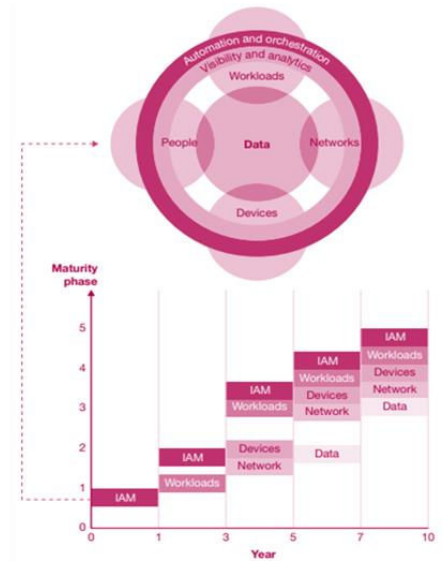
Automation and orchestration
Visibility and analytics
Workloads
People
Data
Networks
Devices

Maturity phase
5
4
3
2
1
0

IAM
Workloads
IAM
Devices
Network
IAM
Workloads
IAM
Workloads
Devices
Network
Data
IAM
Workloads
Devices
Network
Data

0
1
3
5
7
10
Year